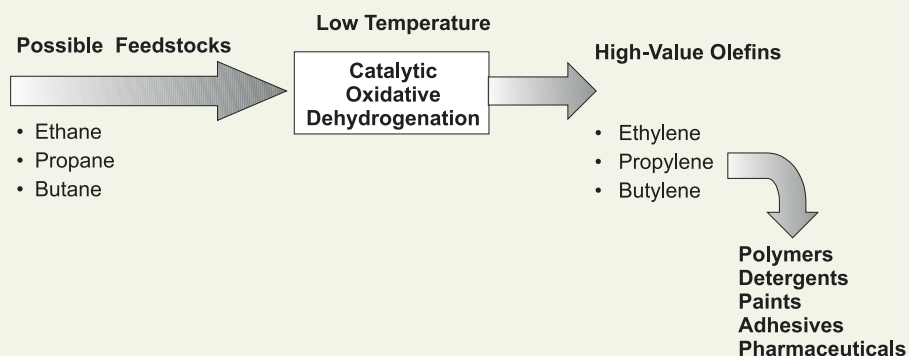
Possible Feedstocks

• Ethane
• Propane
• Butane

Low Temperature

Catalytic Oxidative Dehydrogenation

High-Value Olefins

• Ethylene
• Propylene
• Butylene

Polymers
Detergents
Paints
Adhesives
Pharmaceuticals